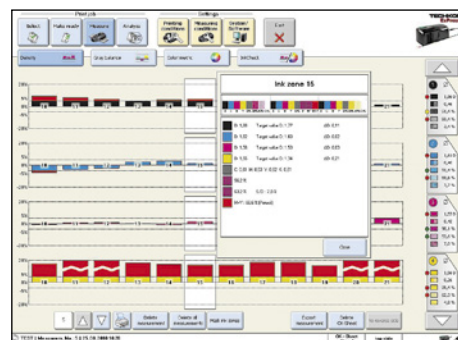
Print job
Settings
Select
Ratio mode
Measure
Analysis
Printing conditions
Measuring conditions
System/Software
Exit
TECHKON
Density
Gray balance
Color match
InkCheck
Ink zone 15
Target value D 1.77
Target value D 1.50
Target value D 1.53
Target value D 1.34
Close
Delete measurement
Delete all measurements
Export measurement
Define OK Sheet
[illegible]